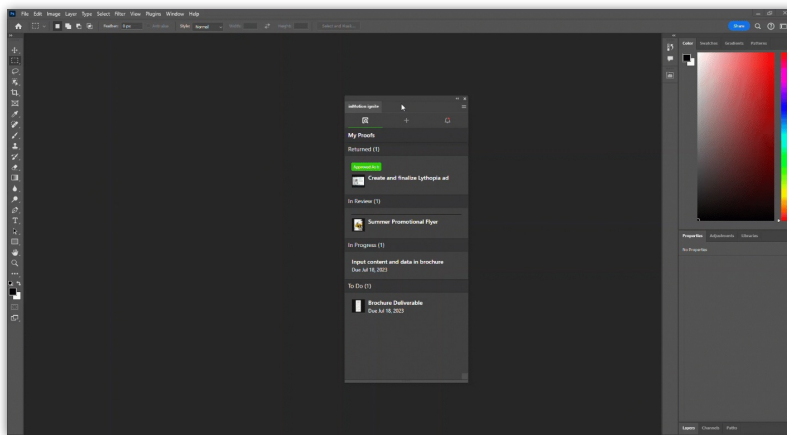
Ps File Edit Image Layer Type Select Filter View Plugins Window Help

Feather: 0 px Style: Normal Width: Height: Select and Mask...

Share

Color Swatches Gradients Patterns

Properties Adjustments Libraries

No Properties

Layers Channels Paths

Adobe Workfront

My Proofs

Returned (1)

Approved w/c

Create and finalize Lythopia ad

In Review (1)

Summer Promotional Flyer

In Progress (1)

Input content and data in brochure
Due Jul 18, 2023

To Do (1)

Brochure Deliverable
Due Jul 18, 2023